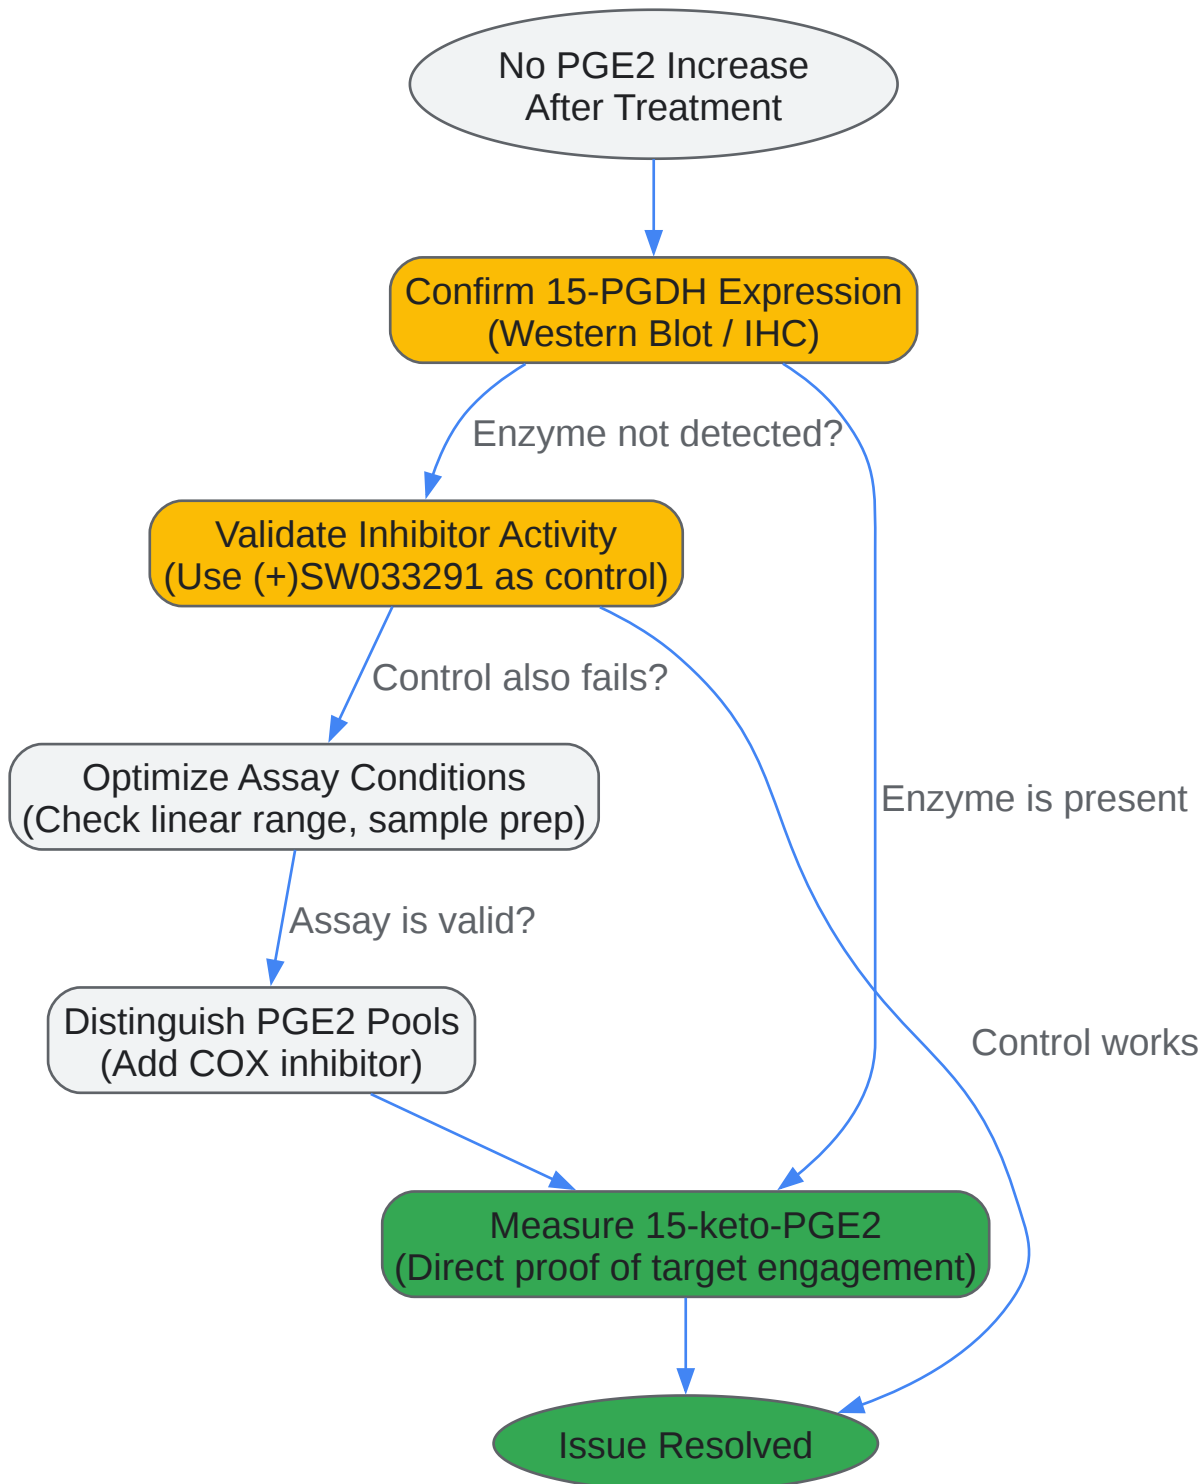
No PGE2 Increase After Treatment

Confirm 15-PGDH Expression (Western Blot / IHC)

Enzyme not detected?

Validate Inhibitor Activity (Use (+)SW033291 as control)

Control also fails?

Optimize Assay Conditions (Check linear range, sample prep)

Enzyme is present

Assay is valid?

Distinguish PGE2 Pools (Add COX inhibitor)

Control works

Measure 15-keto-PGE2 (Direct proof of target engagement)

Issue Resolved